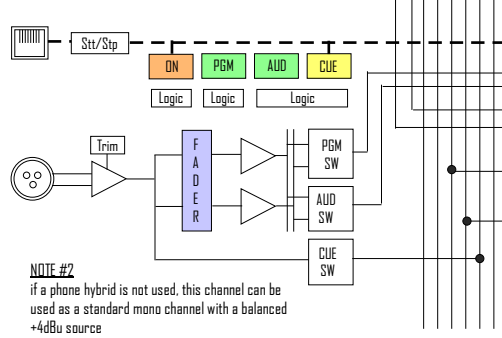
Stt/Stp

ON PGM AUD CUE

Logic Logic Logic

Trim

F
A
D
E
R

PGM SW

AUD SW

CUE SW

NOTE #2
if a phone hybrid is not used, this channel can be used as a standard mono channel with a balanced +4dBu source